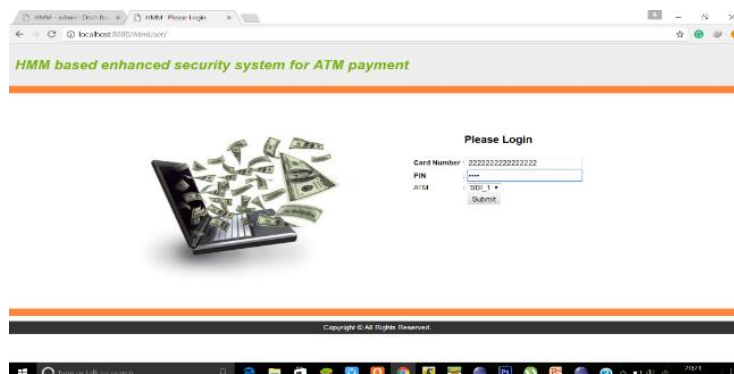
HMM - admin - Dash Bo ×
HMM - Please Login ×
localhost:8080/AtmUser/

HMM based enhanced security system for ATM payment

Please Login

Card Number : 2222222222222222
PIN : ••••
ATM : SBI_1
Submit

Copyright © All Rights Reserved.

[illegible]